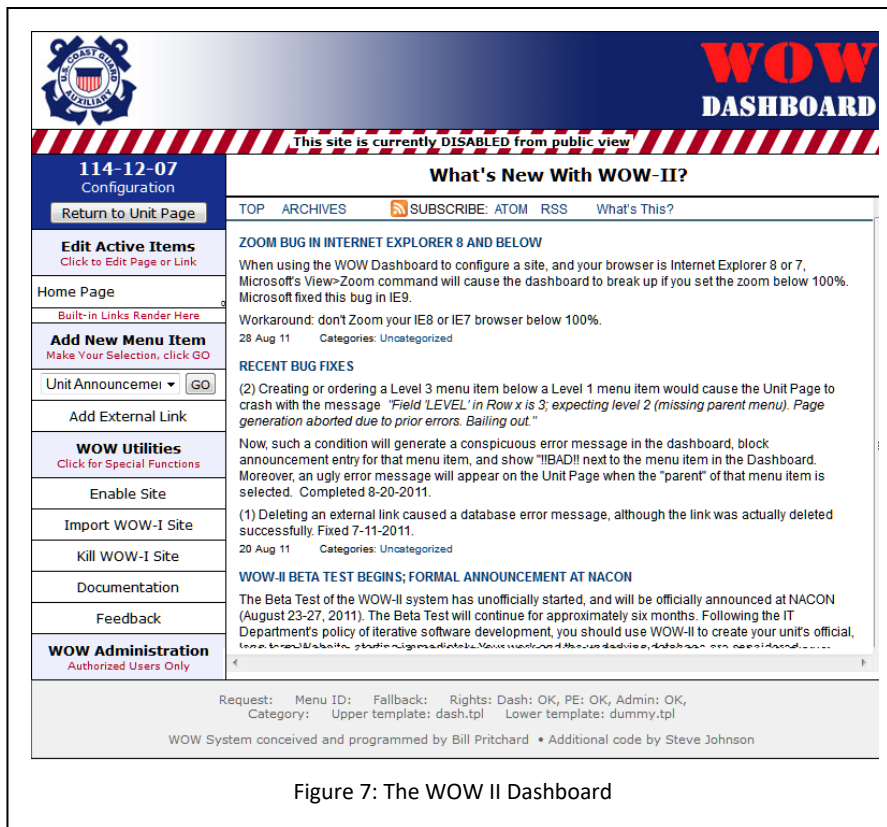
U.S. COAST GUARD AUXILIARY

WOW
DASHBOARD

This site is currently DISABLED from public view

114-12-07
Configuration
Return to Unit Page

Edit Active Items
Click to Edit Page or Link

Home Page

Built-in Links Render Here

Add New Menu Item
Make Your Selection, click GO

Unit Announcemei GO

Add External Link

WOW Utilities
Click for Special Functions

Enable Site

Import WOW-I Site

Kill WOW-I Site

Documentation

Feedback

WOW Administration
Authorized Users Only

What's New With WOW-II?

TOP ARCHIVES SUBSCRIBE: ATOM RSS What's This?

ZOOM BUG IN INTERNET EXPLORER 8 AND BELOW

When using the WOW Dashboard to configure a site, and your browser is Internet Explorer 8 or 7, Microsoft's View>Zoom command will cause the dashboard to break up if you set the zoom below 100%. Microsoft fixed this bug in IE9.

Workaround: don't Zoom your IE8 or IE7 browser below 100%.

28 Aug 11 Categories: Uncategorized

RECENT BUG FIXES

(2) Creating or ordering a Level 3 menu item below a Level 1 menu item would cause the Unit Page to crash with the message "Field 'LEVEL' in Row x is 3; expecting level 2 (missing parent menu). Page generation aborted due to prior errors. Bailing out."

Now, such a condition will generate a conspicuous error message in the dashboard, block announcement entry for that menu item, and show "!!BAD!! next to the menu item in the Dashboard. Moreover, an ugly error message will appear on the Unit Page when the "parent" of that menu item is selected. Completed 8-20-2011.

(1) Deleting an external link caused a database error message, although the link was actually deleted successfully. Fixed 7-11-2011.

20 Aug 11 Categories: Uncategorized

WOW-II BETA TEST BEGINS; FORMAL ANNOUNCEMENT AT NACON

The Beta Test of the WOW-II system has unofficially started, and will be officially announced at NACON (August 23-27, 2011). The Beta Test will continue for approximately six months. Following the IT Department's policy of iterative software development, you should use WOW-II to create your unit's official, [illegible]

Request: Menu ID: Fallback: Rights: Dash: OK, PE: OK, Admin: OK,
Category: Upper template: dash.tpl Lower template: dummy.tpl

WOW System conceived and programmed by Bill Pritchard • Additional code by Steve Johnson

Figure 7: The WOW II Dashboard